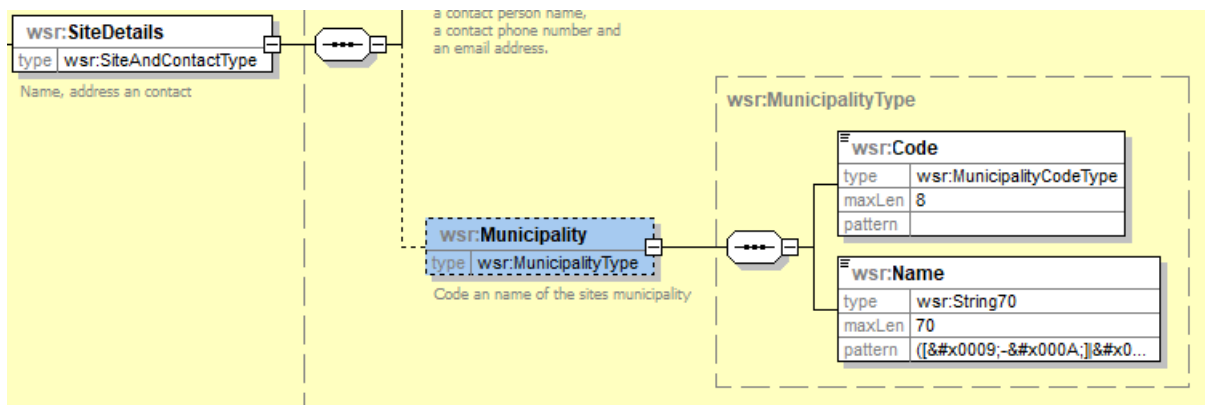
wsr:SiteDetails
type wsr:SiteAndContactType
Name, address an contact

a contact person name, a contact phone number and an email address.

wsr:MunicipalityType

wsr:Code
type wsr:MunicipalityCodeType
maxLen 8
pattern

wsr:Municipality
type wsr:MunicipalityType
Code an name of the sites municipality

wsr:Name
type wsr:String70
maxLen 70
pattern ([&#x0009;-&#x000A;]|&#x0...